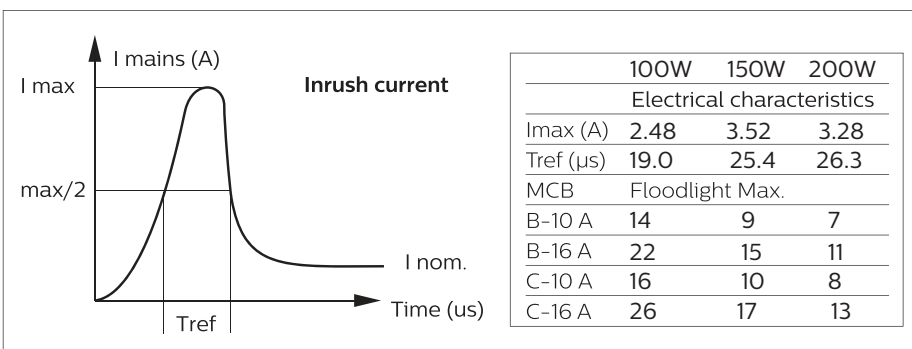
I mains (A)

I max

Inrush current

max/2

I nom.

Time (us)

Tref

| | 100W | 150W | 200W |
|---|---|---|---|
| | Electrical characteristics | | |
| Imax (A) | 2.48 | 3.52 | 3.28 |
| Tref (µs) | 19.0 | 25.4 | 26.3 |
| MCB | Floodlight Max. | | |
| B-10 A | 14 | 9 | 7 |
| B-16 A | 22 | 15 | 11 |
| C-10 A | 16 | 10 | 8 |
| C-16 A | 26 | 17 | 13 |